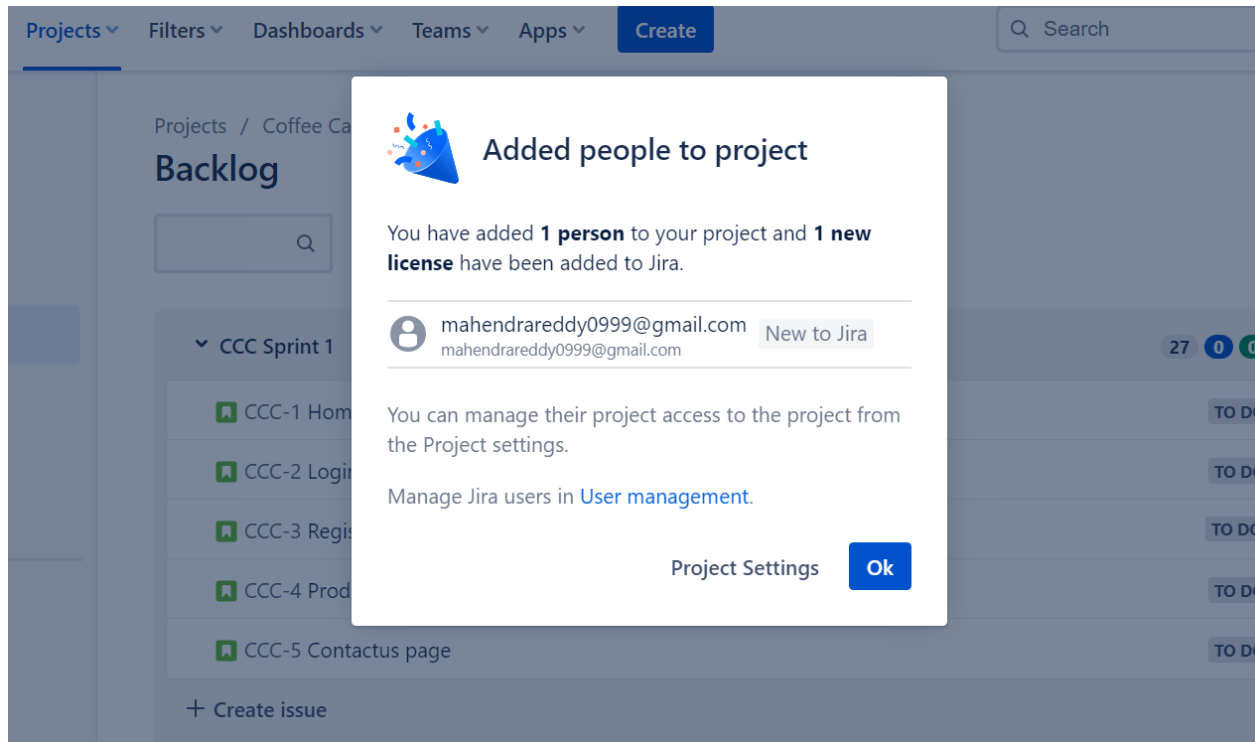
Projects Filters Dashboards Teams Apps Create Search

Projects / Coffee Ca

Backlog

CCC Sprint 1 27 0

CCC-1 Hom TO D

CCC-2 Logi TO D

CCC-3 Regi TO D

CCC-4 Prod TO D

CCC-5 Contactus page TO D

+ Create issue

Added people to project

You have added **1 person** to your project and **1 new license** have been added to Jira.

mahendrareddy0999@gmail.com New to Jira
mahendrareddy0999@gmail.com

You can manage their project access to the project from the Project settings.

Manage Jira users in User management.

Project Settings Ok